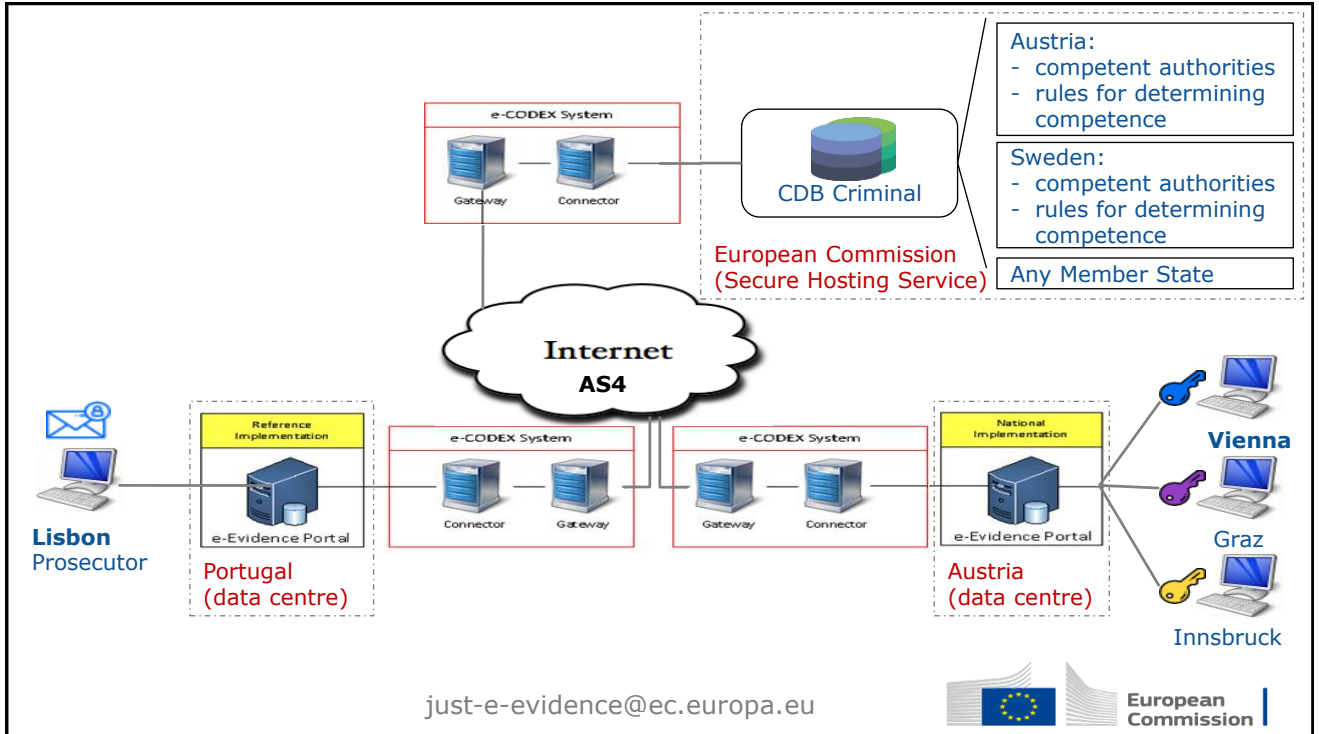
e-CODEX System

Gateway

Connector

CDB Criminal

European Commission (Secure Hosting Service)

Austria:
- competent authorities
- rules for determining competence

Sweden:
- competent authorities
- rules for determining competence

Any Member State

Internet

AS4

Reference Implementation

e-Evidence Portal

Lisbon
Prosecutor

Portugal (data centre)

e-CODEX System

Connector

Gateway

e-CODEX System

Gateway

Connector

National Implementation

e-Evidence Portal

Austria (data centre)

Vienna

Graz

Innsbruck

just-e-evidence@ec.europa.eu

European Commission